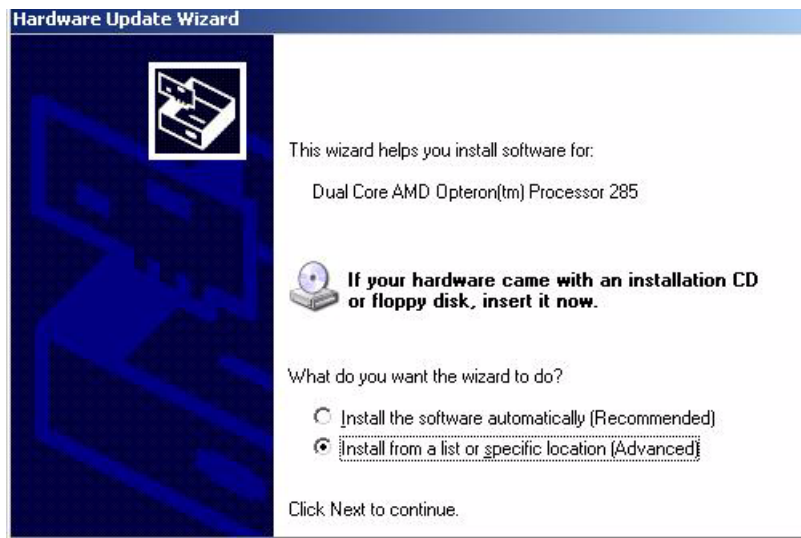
Hardware Update Wizard

This wizard helps you install software for:

Dual Core AMD Opteron(tm) Processor 285

If your hardware came with an installation CD or floppy disk, insert it now.

What do you want the wizard to do?

Install the software automatically (Recommended)

Install from a list or specific location (Advanced)

Click Next to continue.